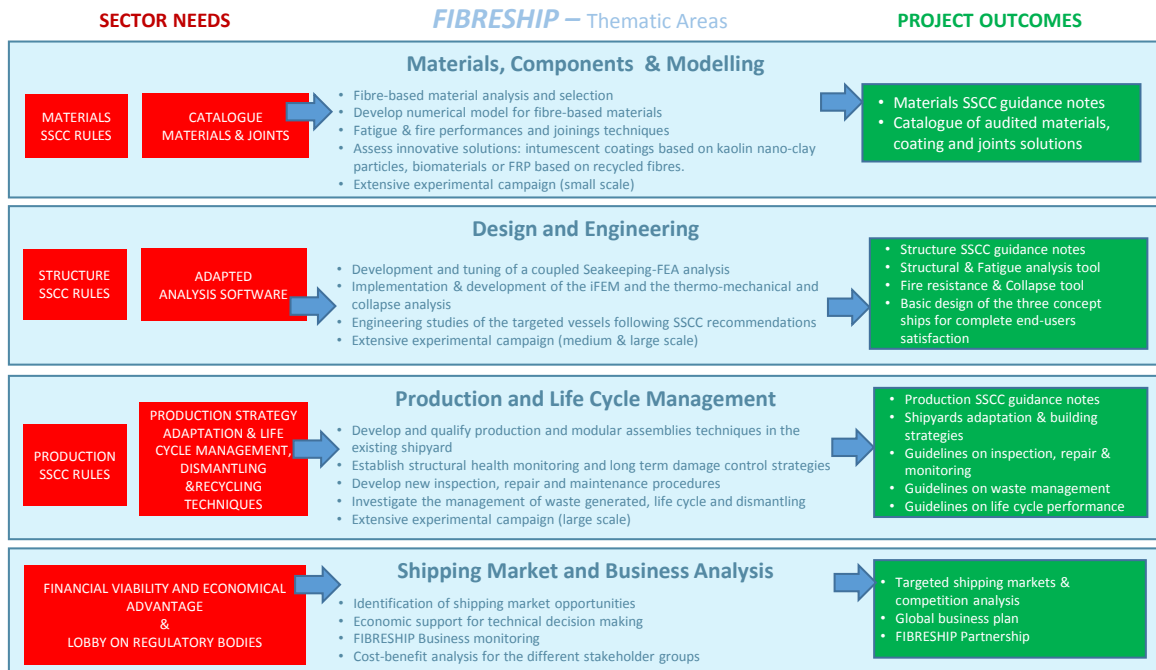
SECTOR NEEDS

FIBRESHIP – Thematic Areas

PROJECT OUTCOMES

Materials, Components & Modelling

MATERIALS SSCC RULES

CATALOGUE MATERIALS & JOINTS

- Fibre-based material analysis and selection
- Develop numerical model for fibre-based materials
- Fatigue & fire performances and joinings techniques
- Assess innovative solutions: intumescent coatings based on kaolin nano-clay particles, biomaterials or FRP based on recycled fibres.
- Extensive experimental campaign (small scale)

- Materials SSCC guidance notes
- Catalogue of audited materials, coating and joints solutions

Design and Engineering

STRUCTURE SSCC RULES

ADAPTED ANALYSIS SOFTWARE

- Development and tuning of a coupled Seakeeping-FEA analysis
- Implementation & development of the iFEM and the thermo-mechanical and collapse analysis
- Engineering studies of the targeted vessels following SSCC recommendations
- Extensive experimental campaign (medium & large scale)

- Structure SSCC guidance notes
- Structural & Fatigue analysis tool
- Fire resistance & Collapse tool
- Basic design of the three concept ships for complete end-users satisfaction

Production and Life Cycle Management

PRODUCTION SSCC RULES

PRODUCTION STRATEGY ADAPTATION & LIFE CYCLE MANAGEMENT, DISMANTLING &RECYCLING TECHNIQUES

- Develop and qualify production and modular assemblies techniques in the existing shipyard
- Establish structural health monitoring and long term damage control strategies
- Develop new inspection, repair and maintenance procedures
- Investigate the management of waste generated, life cycle and dismantling
- Extensive experimental campaign (large scale)

- Production SSCC guidance notes
- Shipyards adaptation & building strategies
- Guidelines on inspection, repair & monitoring
- Guidelines on waste management
- Guidelines on life cycle performance

Shipping Market and Business Analysis

FINANCIAL VIABILITY AND ECONOMICAL ADVANTAGE & LOBBY ON REGULATORY BODIES

- Identification of shipping market opportunities
- Economic support for technical decision making
- FIBRESHIP Business monitoring
- Cost-benefit analysis for the different stakeholder groups

- Targeted shipping markets & competition analysis
- Global business plan
- FIBRESHIP Partnership